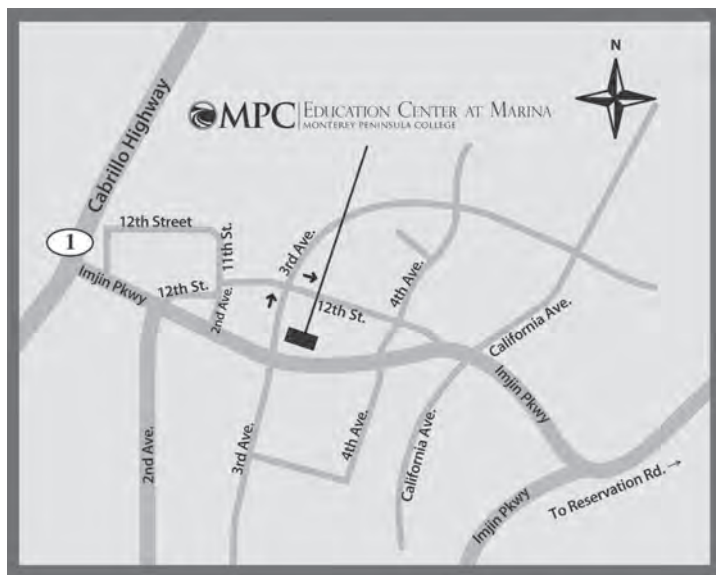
N

MPC | EDUCATION CENTER AT MARINA
MONTEREY PENINSULA COLLEGE

Cabrillo Highway

1

12th Street

11th St.

12th St.

2nd Ave.

3rd Ave.

12th St.

4th Ave.

California Ave.

Imjin Pkwy

Imjin Pkwy

2nd Ave.

3rd Ave.

4th Ave.

California Ave.

Imjin Pkwy

To Reservation Rd. →